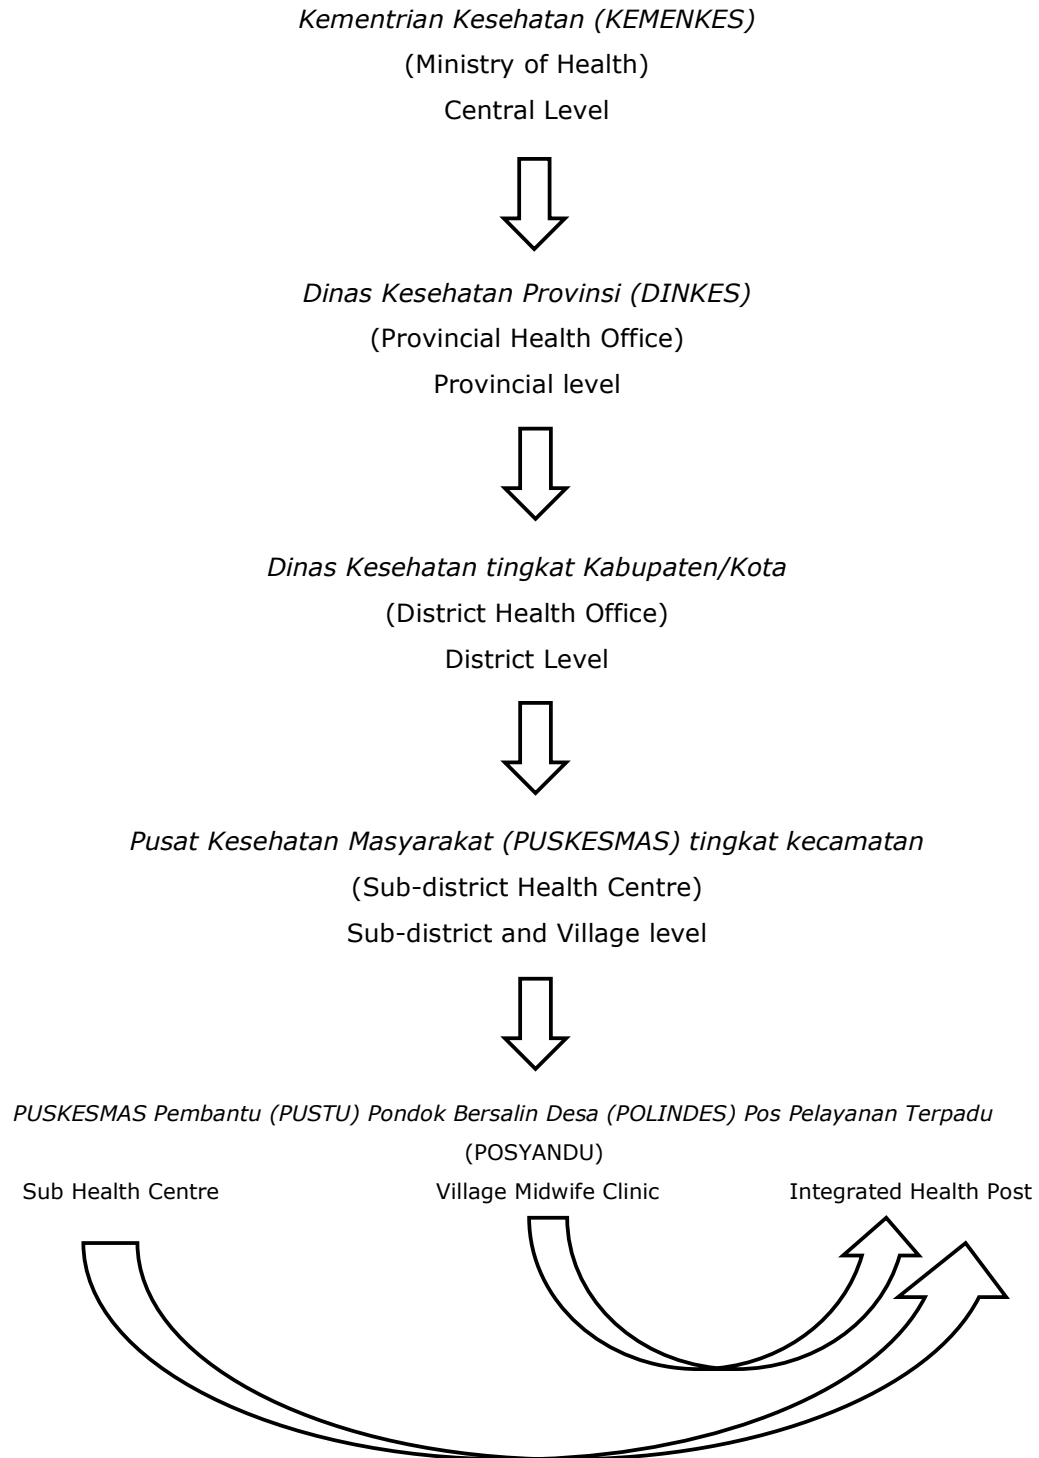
Kementrian Kesehatan (KEMENKES)
(Ministry of Health)
Central Level

Dinas Kesehatan Provinsi (DINKES)
(Provincial Health Office)
Provincial level

Dinas Kesehatan tingkat Kabupaten/Kota
(District Health Office)
District Level

Pusat Kesehatan Masyarakat (PUSKESMAS) tingkat kecamatan
(Sub-district Health Centre)
Sub-district and Village level

PUSKESMAS Pembantu (PUSTU) Pondok Bersalin Desa (POLINDES) Pos Pelayanan Terpadu (POSYANDU)

Sub Health Centre

Village Midwife Clinic

Integrated Health Post